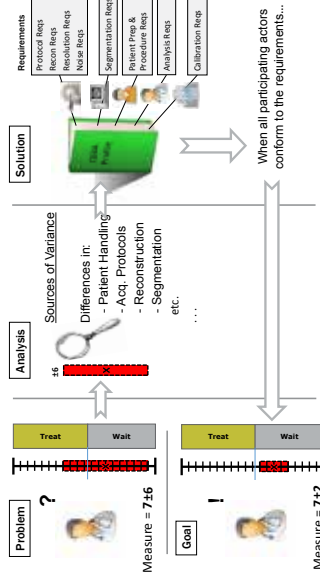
Problem

?

Measure = 7±6

Treat

Wait

Analysis

±6

Sources of Variance

Differences in:
- Patient Handling
- Acq. Protocols
- Reconstruction
- Segmentation
etc.
...

Solution

QIBA Profile

Requirements
Protocol Reqs
Recon Reqs
Resolution Reqs
Noise Reqs

Segmentation Reqs

Patient Prep & Procedure Reqs

Analysis Reqs

Calibration Reqs

Goal

!

Measure = 7±2

Treat

Wait

When all participating actors conform to the requirements...